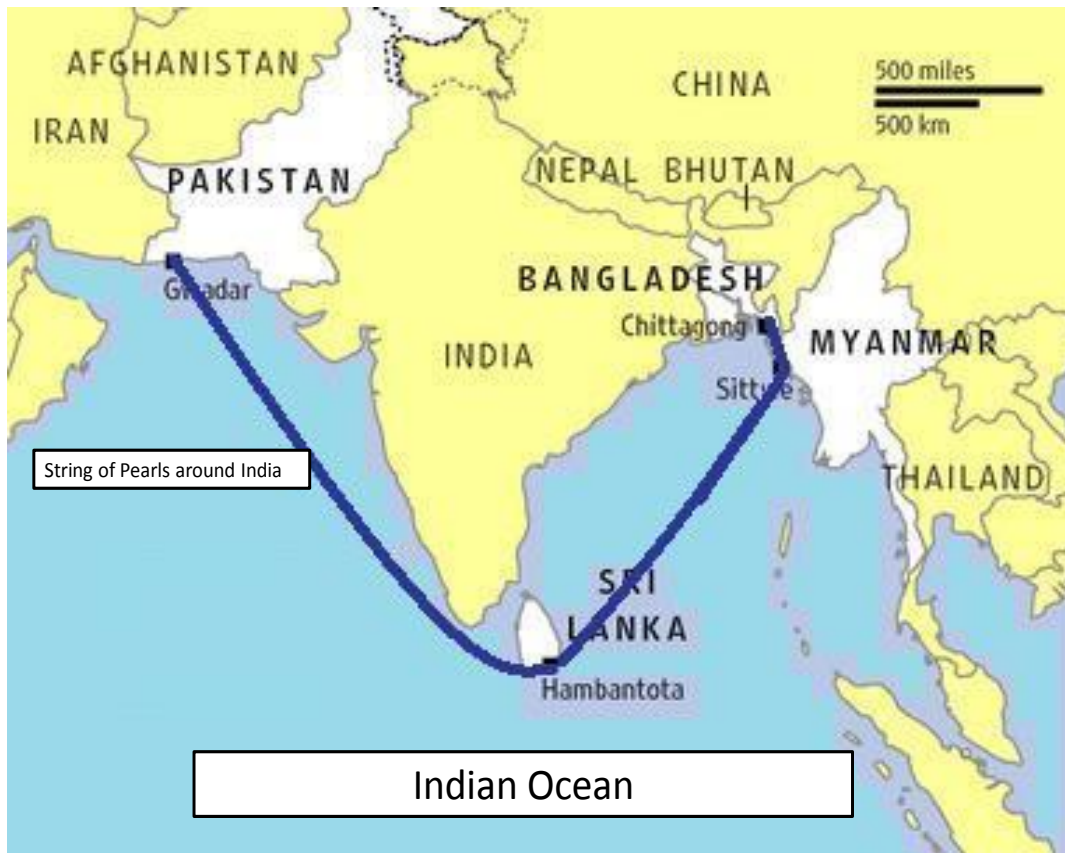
AFGHANISTAN

CHINA

500 miles

500 km

IRAN

PAKISTAN

NEPAL BHUTAN

Gwadar

BANGLADESH

Chittagong

MYANMAR

INDIA

Sittwe

String of Pearls around India

THAILAND

SRI LANKA

Hambantota

Indian Ocean